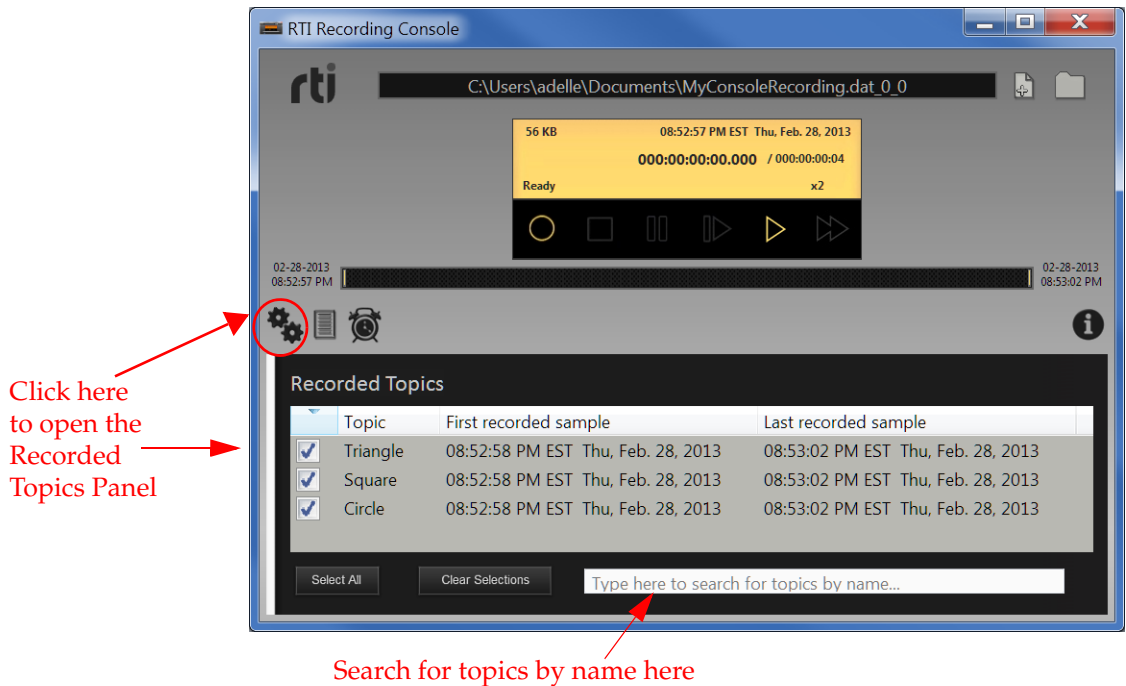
RTI Recording Console

rti

C:\Users\adelle\Documents\MyConsoleRecording.dat_0_0

56 KB 08:52:57 PM EST Thu, Feb. 28, 2013

000:00:00:00.000 / 000:00:00:04

Ready x2

02-28-2013
08:52:57 PM

02-28-2013
08:53:02 PM

Click here to open the Recorded Topics Panel

Recorded Topics

| | Topic | First recorded sample | Last recorded sample |
|---|---|---|---|
| ✓ | Triangle | 08:52:58 PM EST Thu, Feb. 28, 2013 | 08:53:02 PM EST Thu, Feb. 28, 2013 |
| ✓ | Square | 08:52:58 PM EST Thu, Feb. 28, 2013 | 08:53:02 PM EST Thu, Feb. 28, 2013 |
| ✓ | Circle | 08:52:58 PM EST Thu, Feb. 28, 2013 | 08:53:02 PM EST Thu, Feb. 28, 2013 |

Select All

Clear Selections

Type here to search for topics by name...

Search for topics by name here